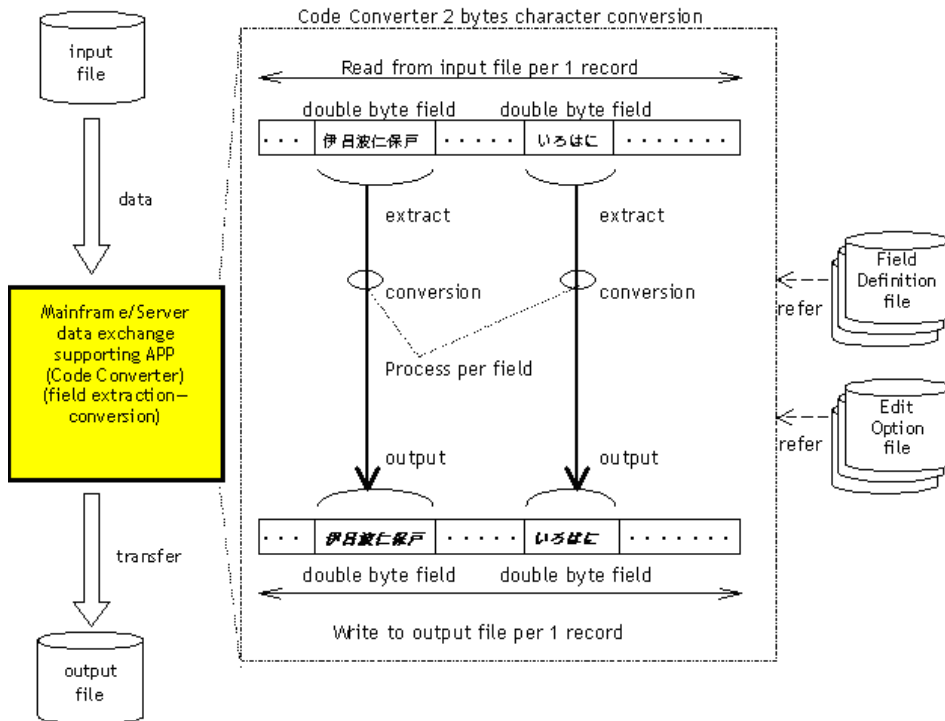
Code Converter 2 bytes character conversion

input file

data

Mainframe/Server data exchange supporting APP (Code Converter) (field extraction–conversion)

transfer

output file

Read from input file per 1 record

double byte field

double byte field

. . .

伊呂波仁保戸

. . . . .

いろはに

. . . . . . .

extract

extract

conversion

conversion

Process per field

output

output

. . .

伊呂波仁保戸

. . . . .

いろはに

. . . . . . .

double byte field

double byte field

Write to output file per 1 record

refer

Field Definition file

refer

Edit Option file